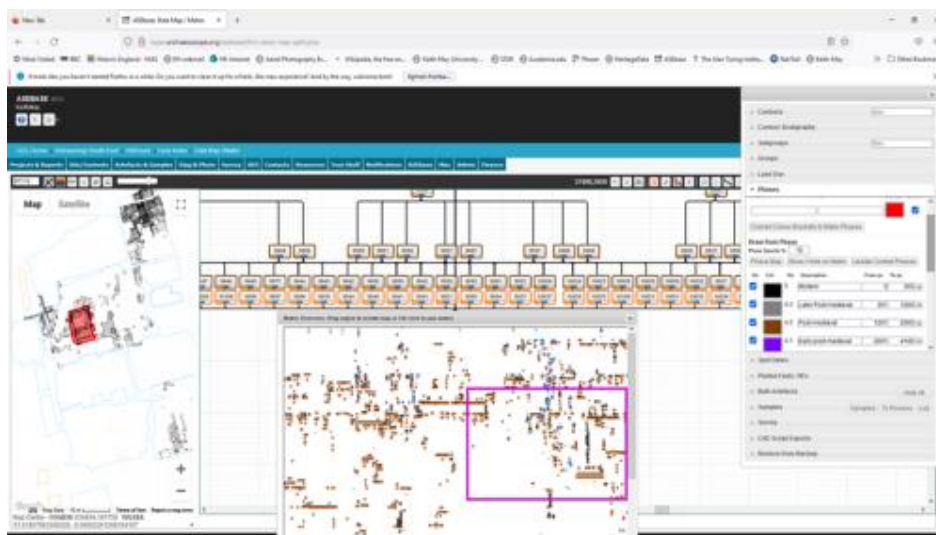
Map Satellite

Contexts
Context Stratigraphy
Subgroups
Groups
Land Use
Phases
Modern
Late Post-medieval
Post-medieval
Early post-medieval
Spot Dates
Plotted Finds / RFs
Bulk Artefacts
Samples
Survey
CAD Script Exports
Restore from Backup